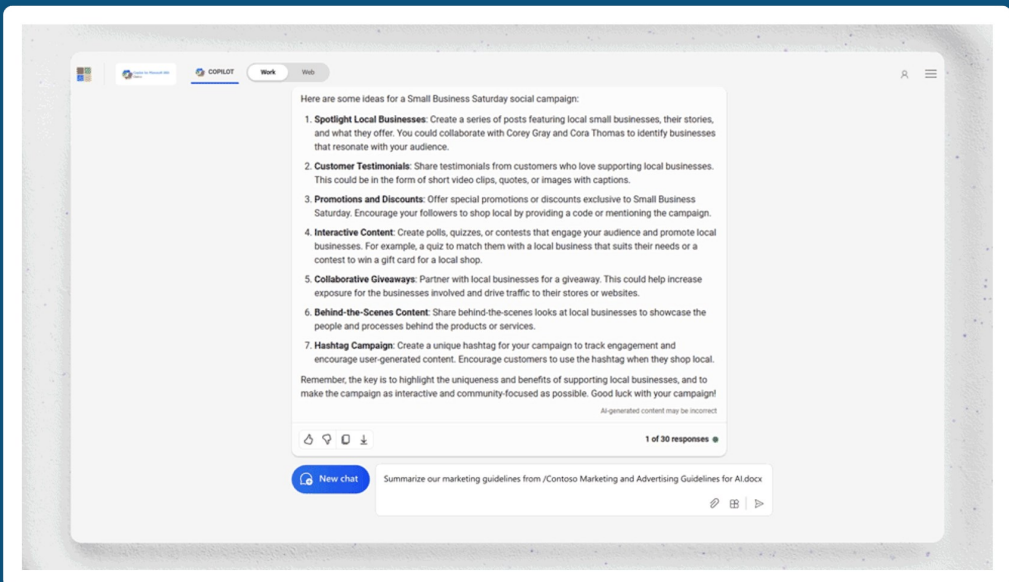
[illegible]

COPILOT

Work

Web

Here are some ideas for a Small Business Saturday social campaign:

1. **Spotlight Local Businesses**: Create a series of posts featuring local small businesses, their stories, and what they offer. You could collaborate with Corey Gray and Cora Thomas to identify businesses that resonate with your audience.

2. **Customer Testimonials**: Share testimonials from customers who love supporting local businesses. This could be in the form of short video clips, quotes, or images with captions.

3. **Promotions and Discounts**: Offer special promotions or discounts exclusive to Small Business Saturday. Encourage your followers to shop local by providing a code or mentioning the campaign.

4. **Interactive Content**: Create polls, quizzes, or contests that engage your audience and promote local businesses. For example, a quiz to match them with a local business that suits their needs or a contest to win a gift card for a local shop.

5. **Collaborative Giveaways**: Partner with local businesses for a giveaway. This could help increase exposure for the businesses involved and drive traffic to their stores or websites.

6. **Behind-the-Scenes Content**: Share behind-the-scenes looks at local businesses to showcase the people and processes behind the products or services.

7. **Hashtag Campaign**: Create a unique hashtag for your campaign to track engagement and encourage user-generated content. Encourage customers to use the hashtag when they shop local.

Remember, the key is to highlight the uniqueness and benefits of supporting local businesses, and to make the campaign as interactive and community-focused as possible. Good luck with your campaign!

AI-generated content may be incorrect

1 of 30 responses

New chat

Summarize our marketing guidelines from /Contoso Marketing and Advertising Guidelines for AI.docx